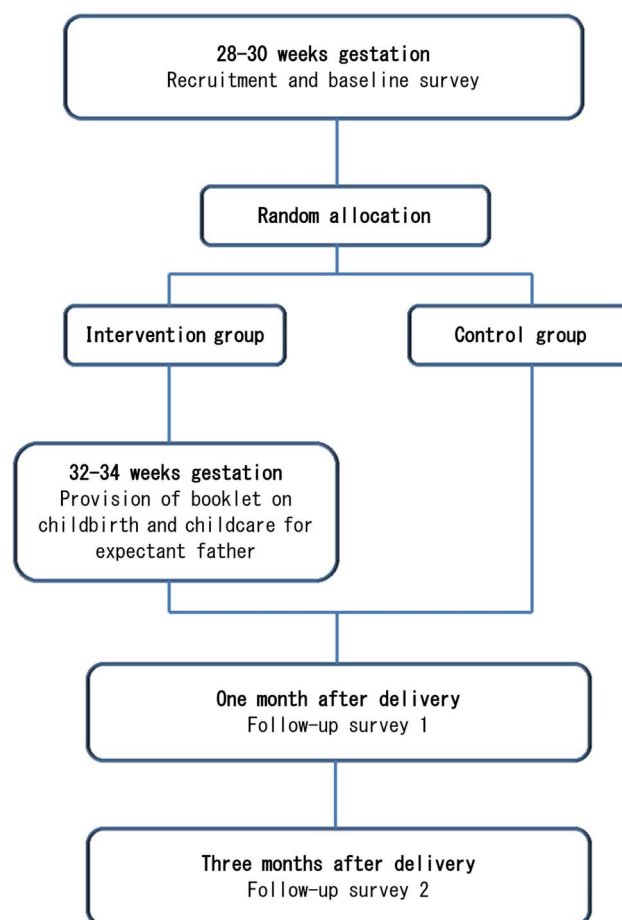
28-30 weeks gestation
Recruitment and baseline survey

Random allocation

Intervention group

Control group

32-34 weeks gestation
Provision of booklet on childbirth and childcare for expectant father

One month after delivery
Follow-up survey 1

Three months after delivery
Follow-up survey 2